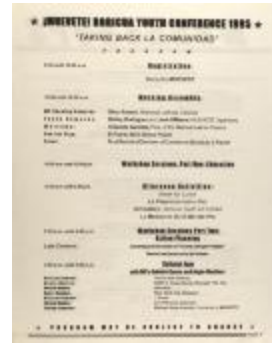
★ ¡MUEVETE! CHICANA/O YOUTH CONFERENCE 1995 ★

"TAKING BACK LA COMUNIDAD"

Registration

Opening Assembly

Workshop Sessions, Part One: Liberation

Afternoon Activities

Workshop Sessions, Part Two: Culture/Expression

Cultural Arts

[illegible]

★ PROGRAM MAY BE SUBJECT TO CHANGE ★